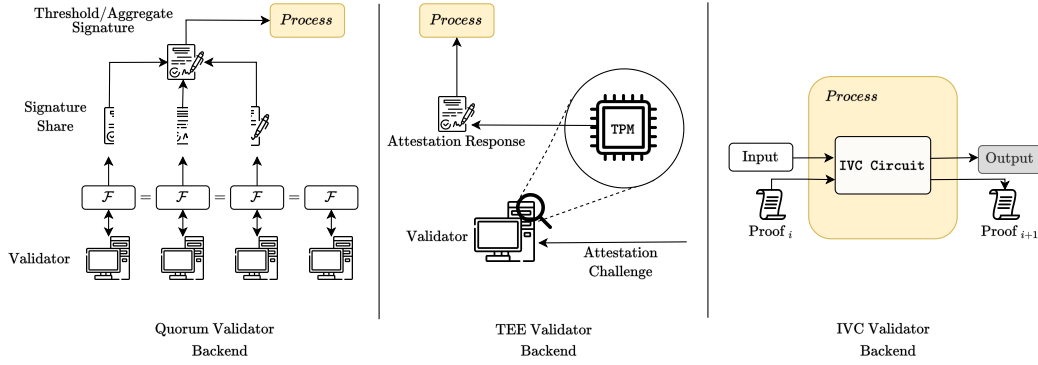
Threshold/Aggregate Signature

Process

Signature Share

$\mathcal{F}$ = $\mathcal{F}$ = $\mathcal{F}$ = $\mathcal{F}$

Validator

Quorum Validator Backend

Process

Attestation Response

TPM

Validator

Attestation Challenge

TEE Validator Backend

Process

Input

IVC Circuit

Output

Proof $_i$

Proof $_{i+1}$

IVC Validator Backend